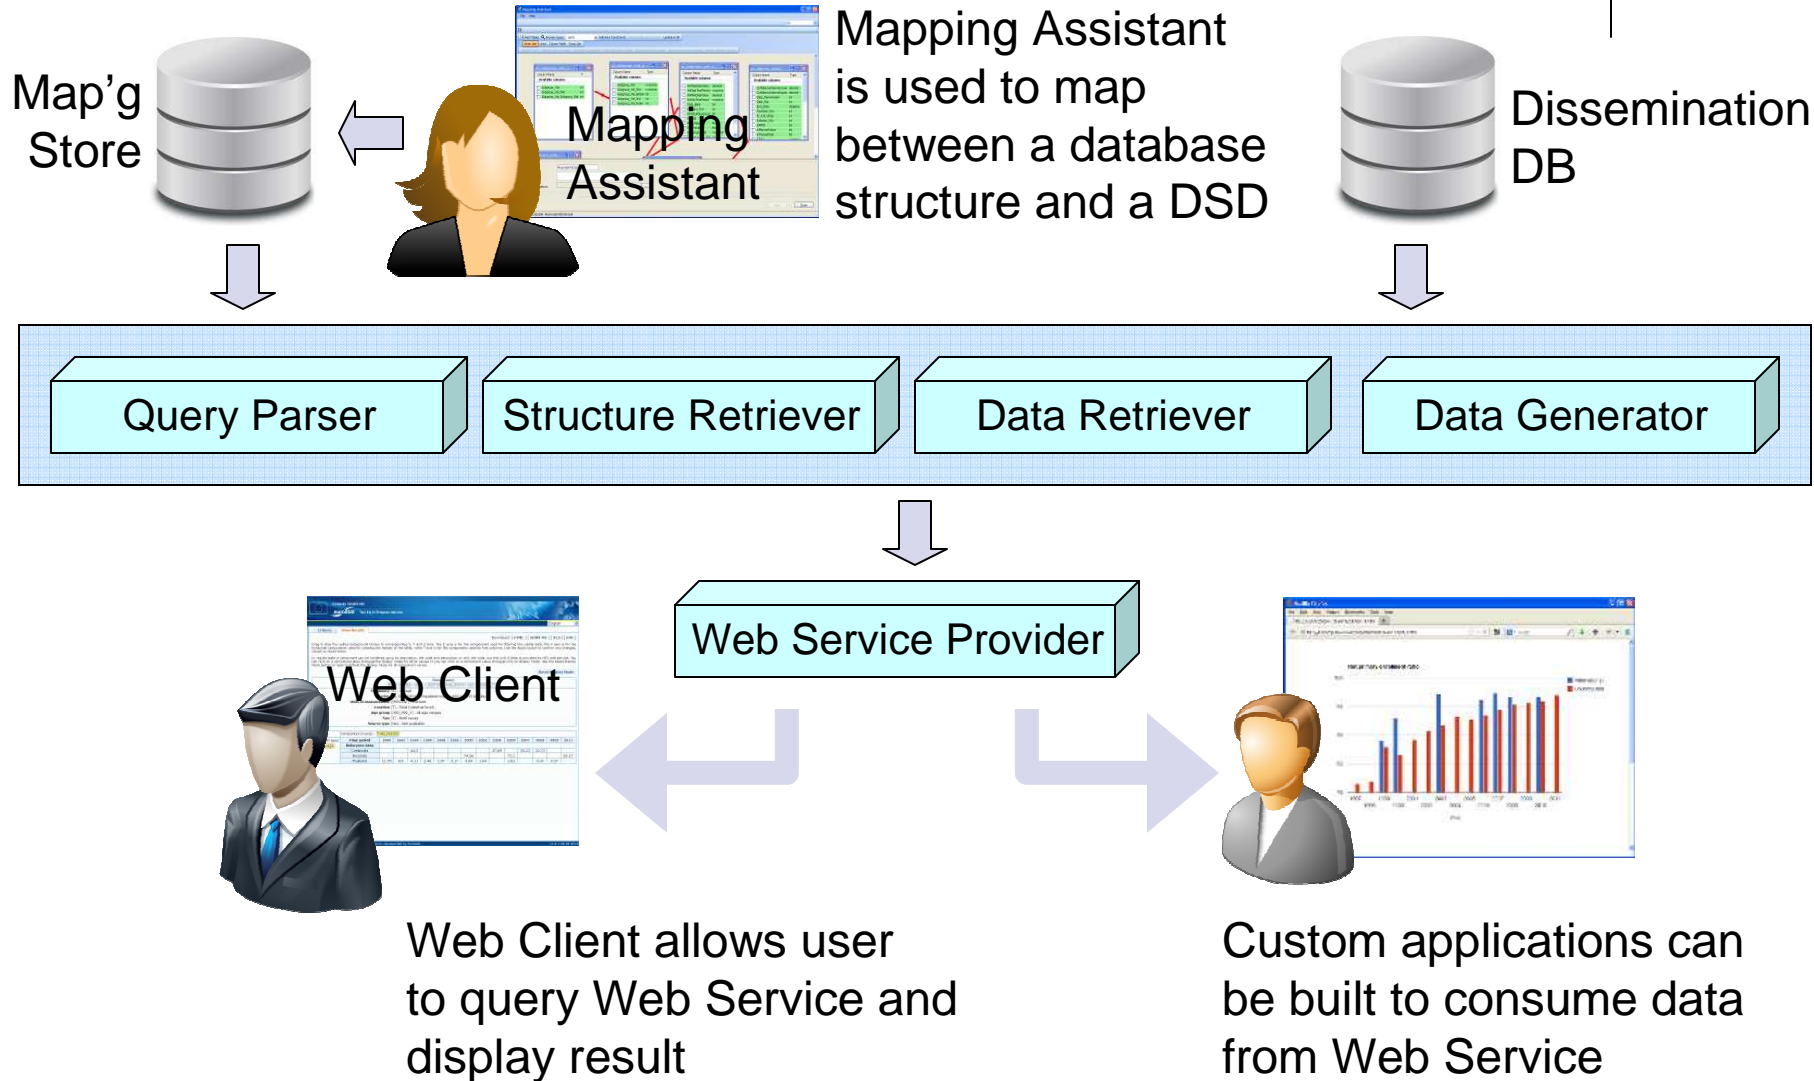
Map'g Store

Mapping Assistant

Mapping Assistant is used to map between a database structure and a DSD

Dissemination DB

Query Parser

Structure Retriever

Data Retriever

Data Generator

Web Service Provider

Web Client

Web Client allows user to query Web Service and display result

Custom applications can be built to consume data from Web Service